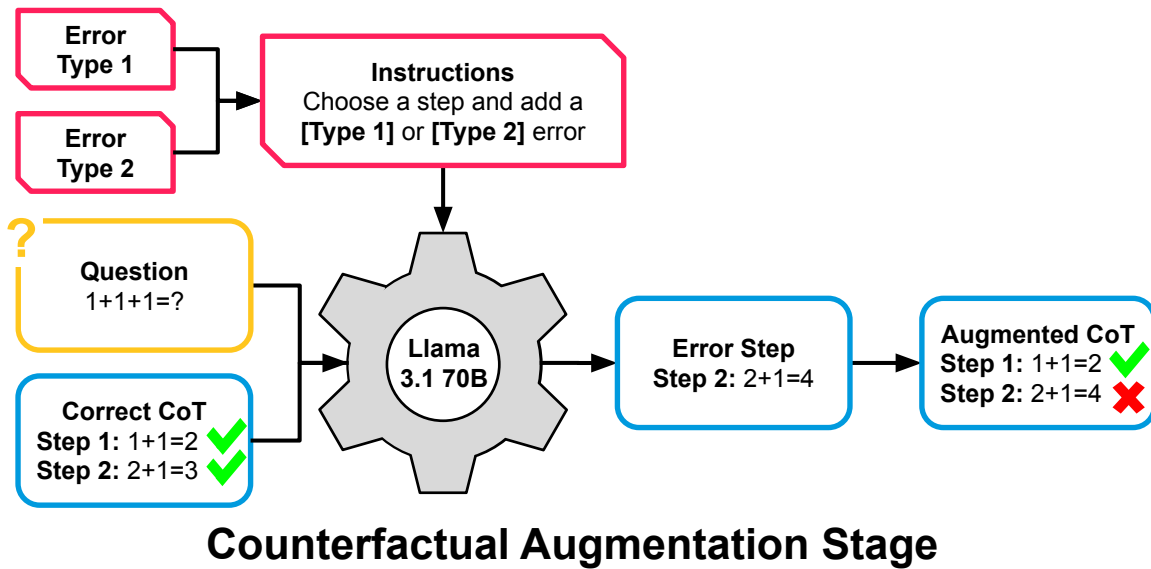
Error Type 1

Error Type 2

Instructions
Choose a step and add a **[Type 1]** or **[Type 2]** error

?

Question
1+1+1=?

Correct CoT
**Step 1:** 1+1=2
**Step 2:** 2+1=3

Llama 3.1 70B

Error Step
**Step 2:** 2+1=4

Augmented CoT
**Step 1:** 1+1=2
**Step 2:** 2+1=4

Counterfactual Augmentation Stage